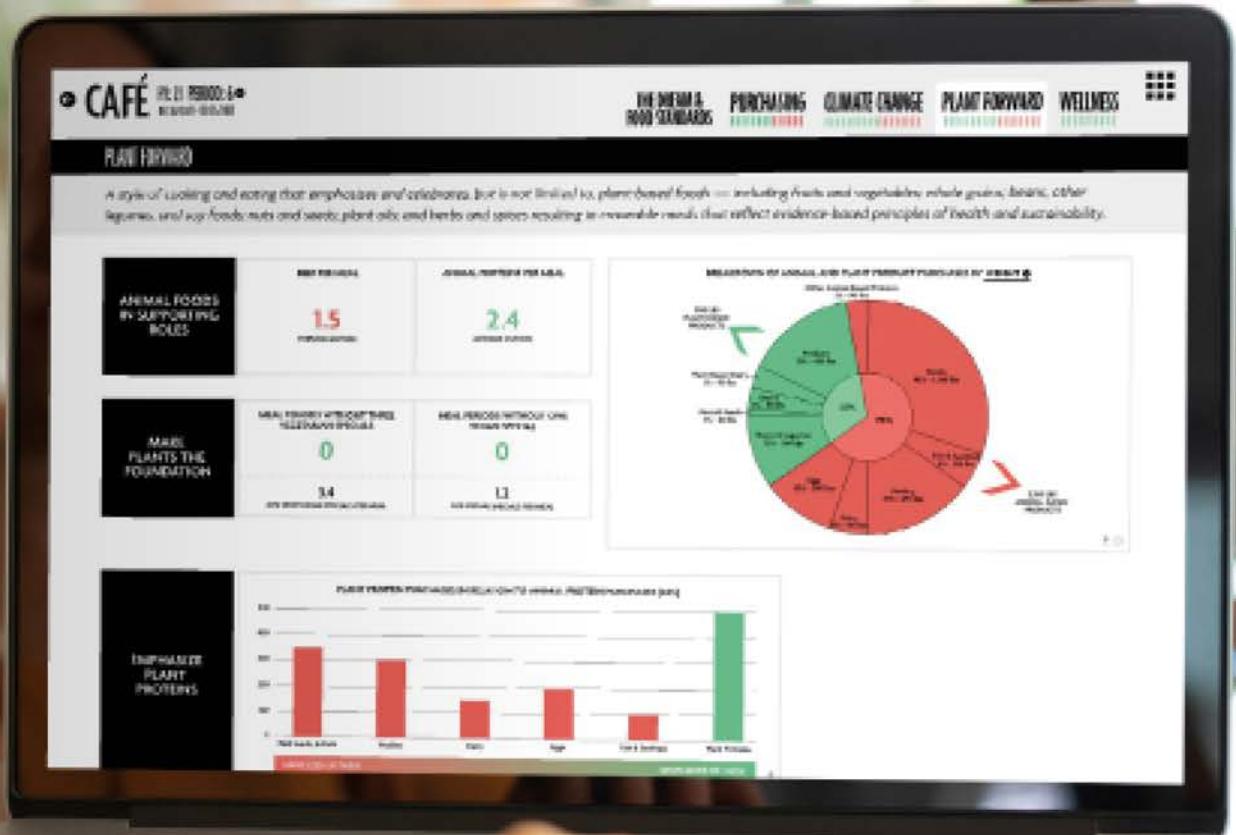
CAFÉ FY: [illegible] PERIOD: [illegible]

THE DINING & FOOD STANDARDS PURCHASING CLIMATE CHANGE PLANT FORWARD WELLNESS

PLANT FORWARD

A style of cooking and eating that emphasizes and celebrates, but is not limited to, plant-based foods — including fruits and vegetables; whole grains; beans, other legumes, and soy foods; nuts and seeds; plant oils; and herbs and spices resulting in craveable meals that reflect evidence-based principles of health and sustainability.

ANIMAL FOODS IN SUPPORTING ROLES

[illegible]
1.5
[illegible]

ANIMAL PROTEINS PER MEAL
2.4
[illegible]

MAKE PLANTS THE FOUNDATION

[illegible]
0
3.4
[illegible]

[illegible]
0
1.1
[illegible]

BREAKDOWN OF ANIMAL AND PLANT PRODUCT PURCHASES BY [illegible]

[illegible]

EMPHASIZE PLANT PROTEINS

PLANT PROTEIN PURCHASES IN RELATION TO ANIMAL PROTEIN PURCHASES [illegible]

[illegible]